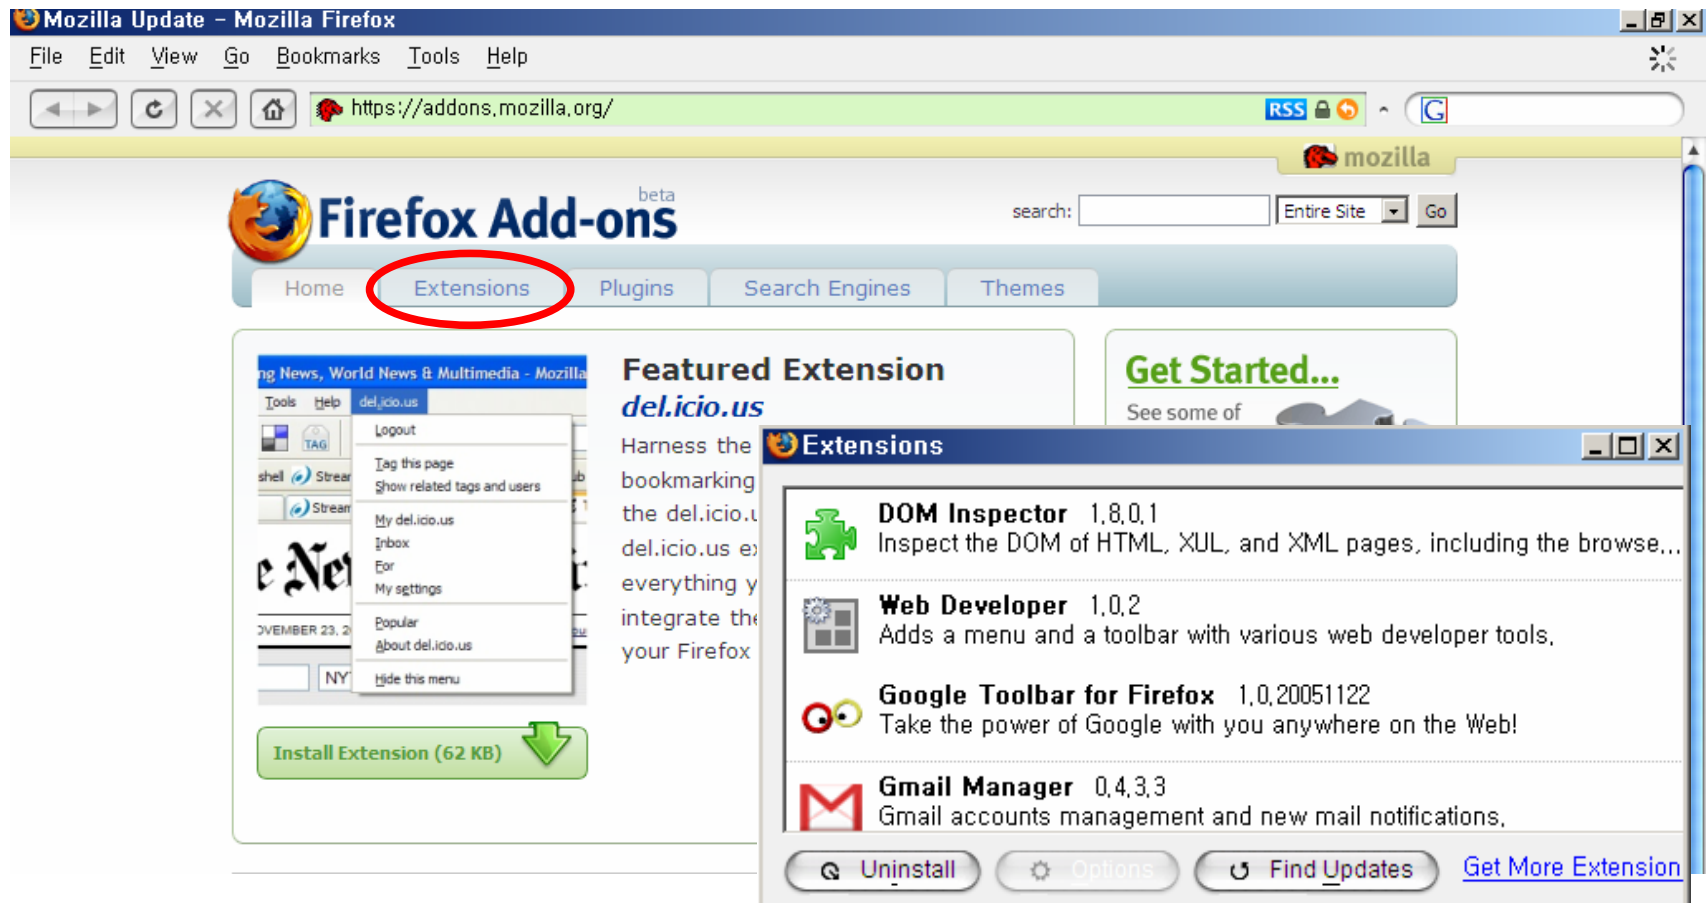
Mozilla Update - Mozilla Firefox

File Edit View Go Bookmarks Tools Help

https://addons.mozilla.org/

RSS

mozilla

Firefox Add-ons beta

search: Entire Site Go

Home Extensions Plugins Search Engines Themes

ng News, World News & Multimedia - Mozilla

Tools Help del.icio.us

Logout
Tag this page
Show related tags and users
My del.icio.us
Inbox
For
My settings
Popular
About del.icio.us
Hide this menu

shell Strea
Stream
e Ne
VEMBER 23, 2
NY

Install Extension (62 KB)

Featured Extension
del.icio.us

Harness the
bookmarking
the del.icio.u
del.icio.us e
everything y
integrate th
your Firefox

Get Started...
See some of

Extensions

DOM Inspector 1.8.0.1
Inspect the DOM of HTML, XUL, and XML pages, including the browse...

Web Developer 1.0.2
Adds a menu and a toolbar with various web developer tools.

Google Toolbar for Firefox 1.0.20051122
Take the power of Google with you anywhere on the Web!

Gmail Manager 0.4.3.3
Gmail accounts management and new mail notifications.

Uninstall Options Find Updates Get More Extension